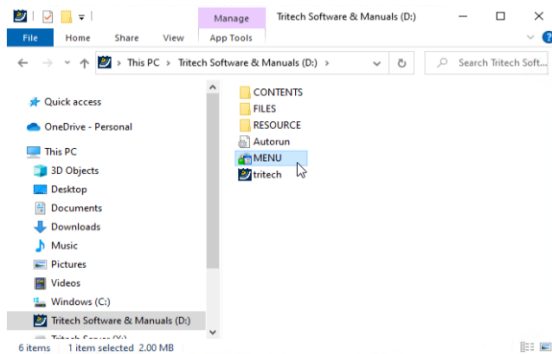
Manage
Tritech Software & Manuals (D:)
File
Home
Share
View
App Tools
This PC > Tritech Software & Manuals (D:) >
Search Tritech Soft...

Quick access
OneDrive - Personal
This PC
3D Objects
Desktop
Documents
Downloads
Music
Pictures
Videos
Windows (C:)
Tritech Software & Manuals (D:)
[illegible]

CONTENTS
FILES
RESOURCE
Autorun
MENU
tritech

6 items | 1 item selected 2.00 MB